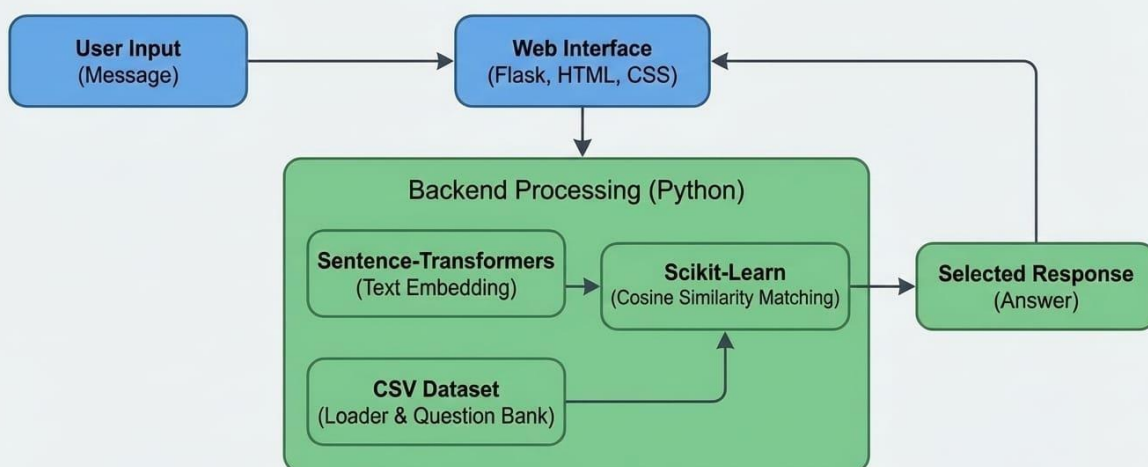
User Input
(Message)

Web Interface
(Flask, HTML, CSS)

Backend Processing (Python)

Sentence-Transformers
(Text Embedding)

Scikit-Learn
(Cosine Similarity Matching)

CSV Dataset
(Loader & Question Bank)

Selected Response
(Answer)